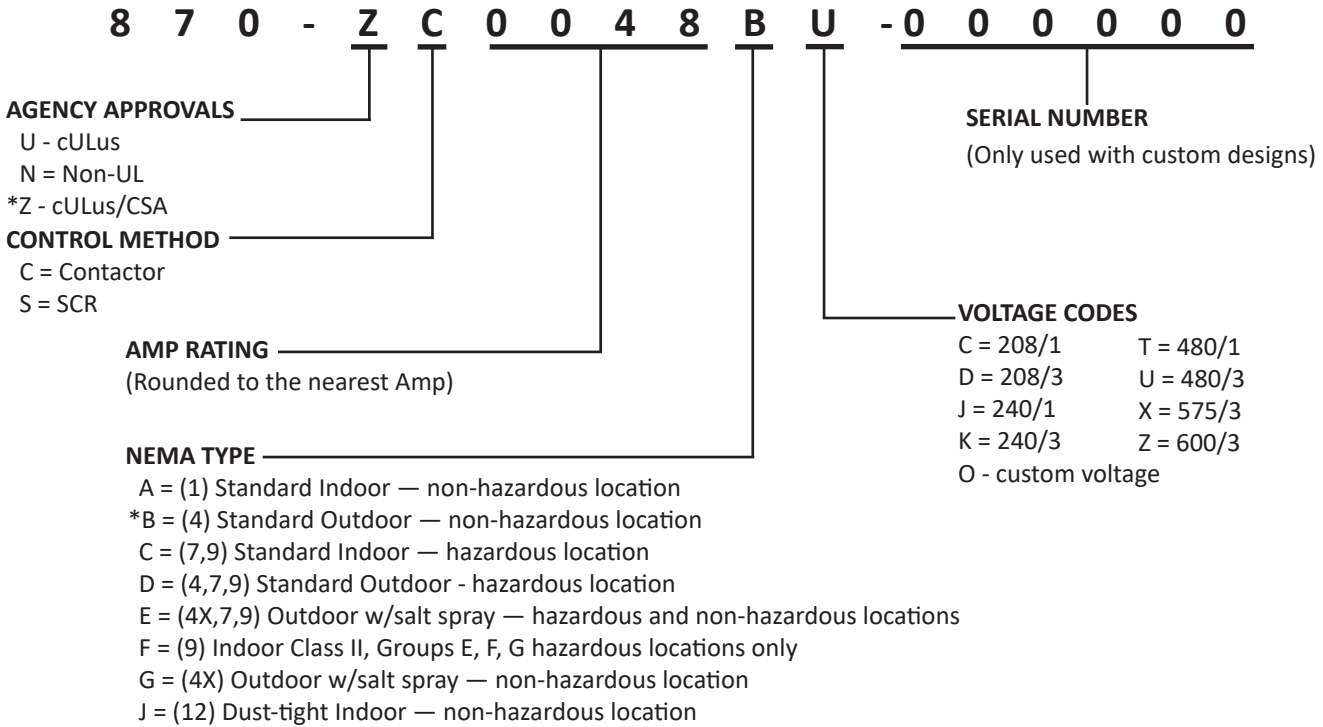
8 7 0 - Z C 0 0 4 8 B U - 0 0 0 0 0 0

AGENCY APPROVALS
U - cULus
N = Non-UL
*Z - cULus/CSA

CONTROL METHOD
C = Contactor
S = SCR

AMP RATING
(Rounded to the nearest Amp)

NEMA TYPE
A = (1) Standard Indoor — non-hazardous location
*B = (4) Standard Outdoor — non-hazardous location
C = (7,9) Standard Indoor — hazardous location
D = (4,7,9) Standard Outdoor - hazardous location
E = (4X,7,9) Outdoor w/salt spray — hazardous and non-hazardous locations
F = (9) Indoor Class II, Groups E, F, G hazardous locations only
G = (4X) Outdoor w/salt spray — non-hazardous location
J = (12) Dust-tight Indoor — non-hazardous location

SERIAL NUMBER
(Only used with custom designs)

VOLTAGE CODES
C = 208/1
D = 208/3
J = 240/1
K = 240/3
T = 480/1
U = 480/3
X = 575/3
Z = 600/3
O - custom voltage